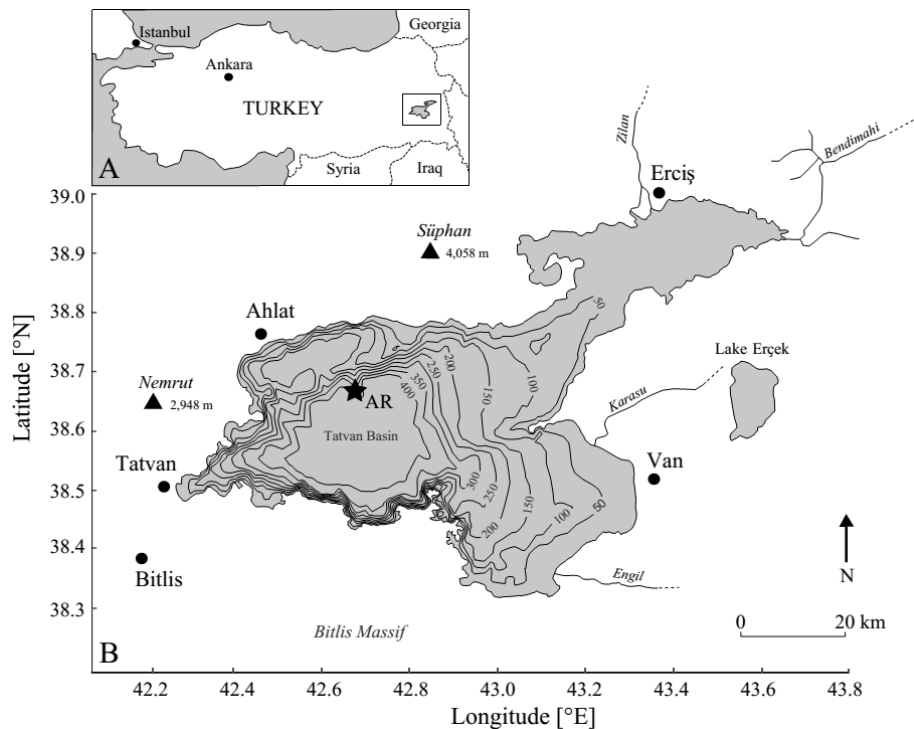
Istanbul
Georgia
Ankara
TURKEY
A
Syria
Iraq

Zilan
Bendimahi
Erciş
Süphan
4,058 m
Ahlat
Nemrut
2,948 m
AR
Tatvan Basin
400
350
250
200
150
100
50
300
250
200
150
100
50
Lake Erçek
Karasu
Tatvan
Van
Bitlis
Engil
N
0
20 km
Bitlis Massif
B

39.0
38.9
38.8
38.7
38.6
38.5
38.4
38.3
Latitude [°N]

42.2
42.4
42.6
42.8
43.0
43.2
43.4
43.6
43.8
Longitude [°E]